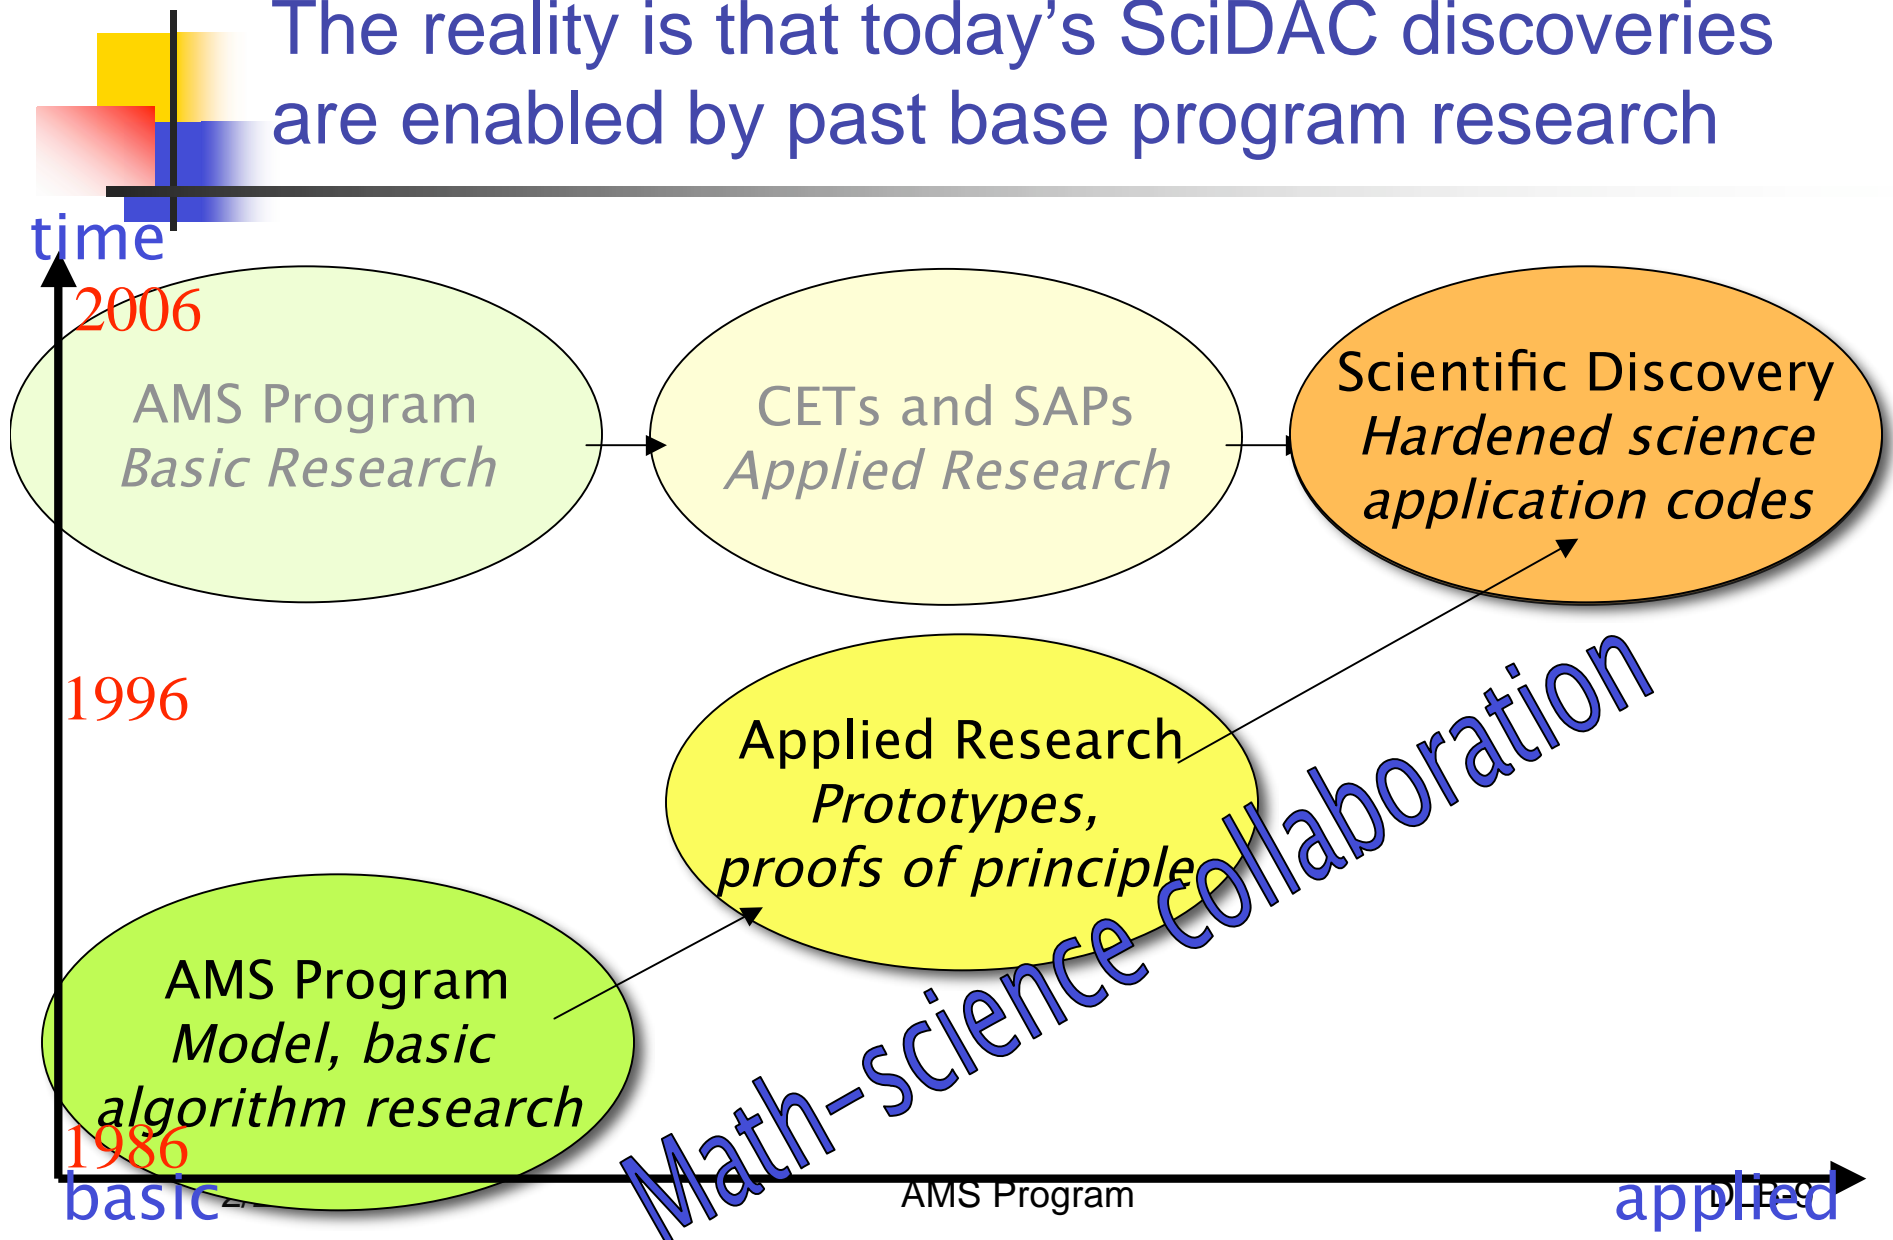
The reality is that today's SciDAC discoveries are enabled by past base program research

time

2006

AMS Program
Basic Research

CETs and SAPs
Applied Research

Scientific Discovery
Hardened science application codes

1996

Applied Research
Prototypes, proofs of principle

Math-science collaboration

AMS Program
Model, basic algorithm research

1986

basic

AMS Program

applied